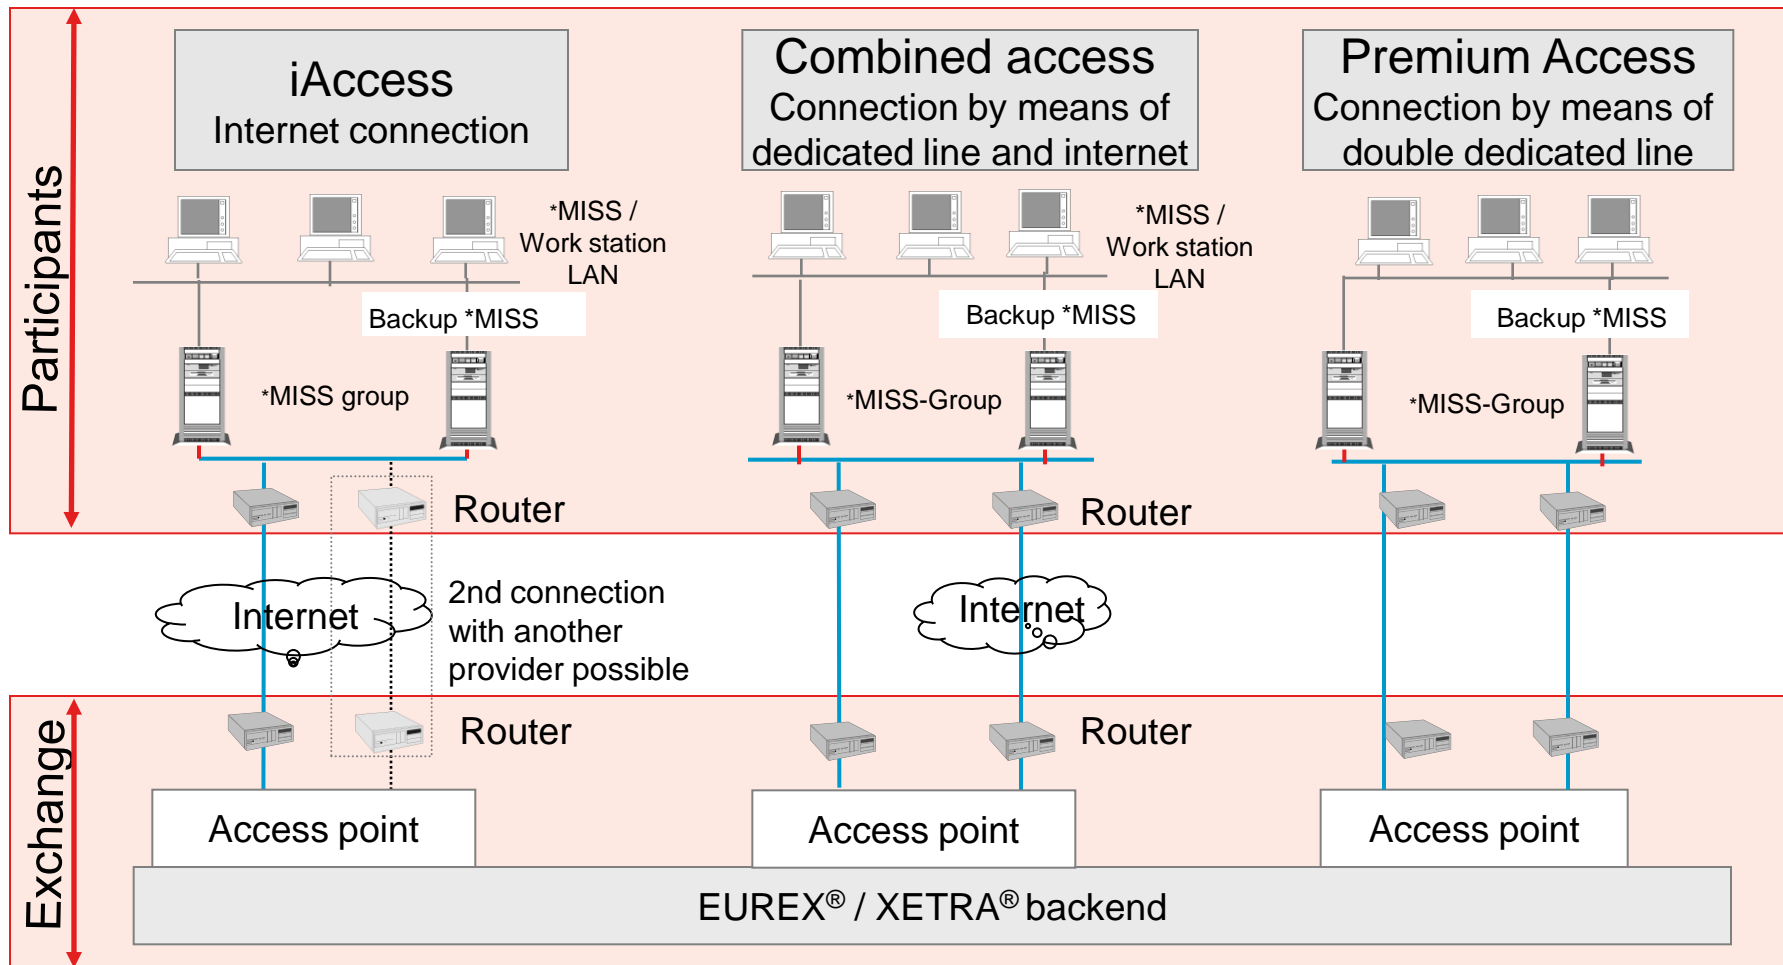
Participants

iAccess
Internet connection

Combined access
Connection by means of dedicated line and internet

Premium Access
Connection by means of double dedicated line

*MISS / Work station LAN

Backup *MISS

*MISS group

Router

*MISS / Work station LAN

Backup *MISS

*MISS-Group

Router

Backup *MISS

*MISS-Group

Internet

2nd connection with another provider possible

Internet

Router

Router

Exchange

Access point

Access point

Access point

EUREX® / XETRA® backend